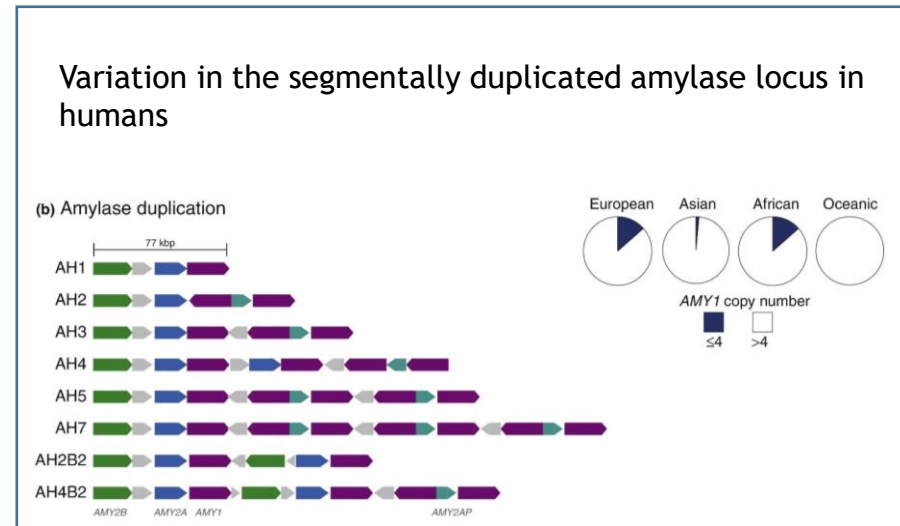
Variation in the segmentally duplicated amylase locus in humans

(b) Amylase duplication

77 kbp

AH1

AH2

AH3

AH4

AH5

AH7

AH2B2

AH4B2

AMY2B AMY2A AMY1 AMY2AP

European Asian African Oceanic

AMY1 copy number

≤4 >4